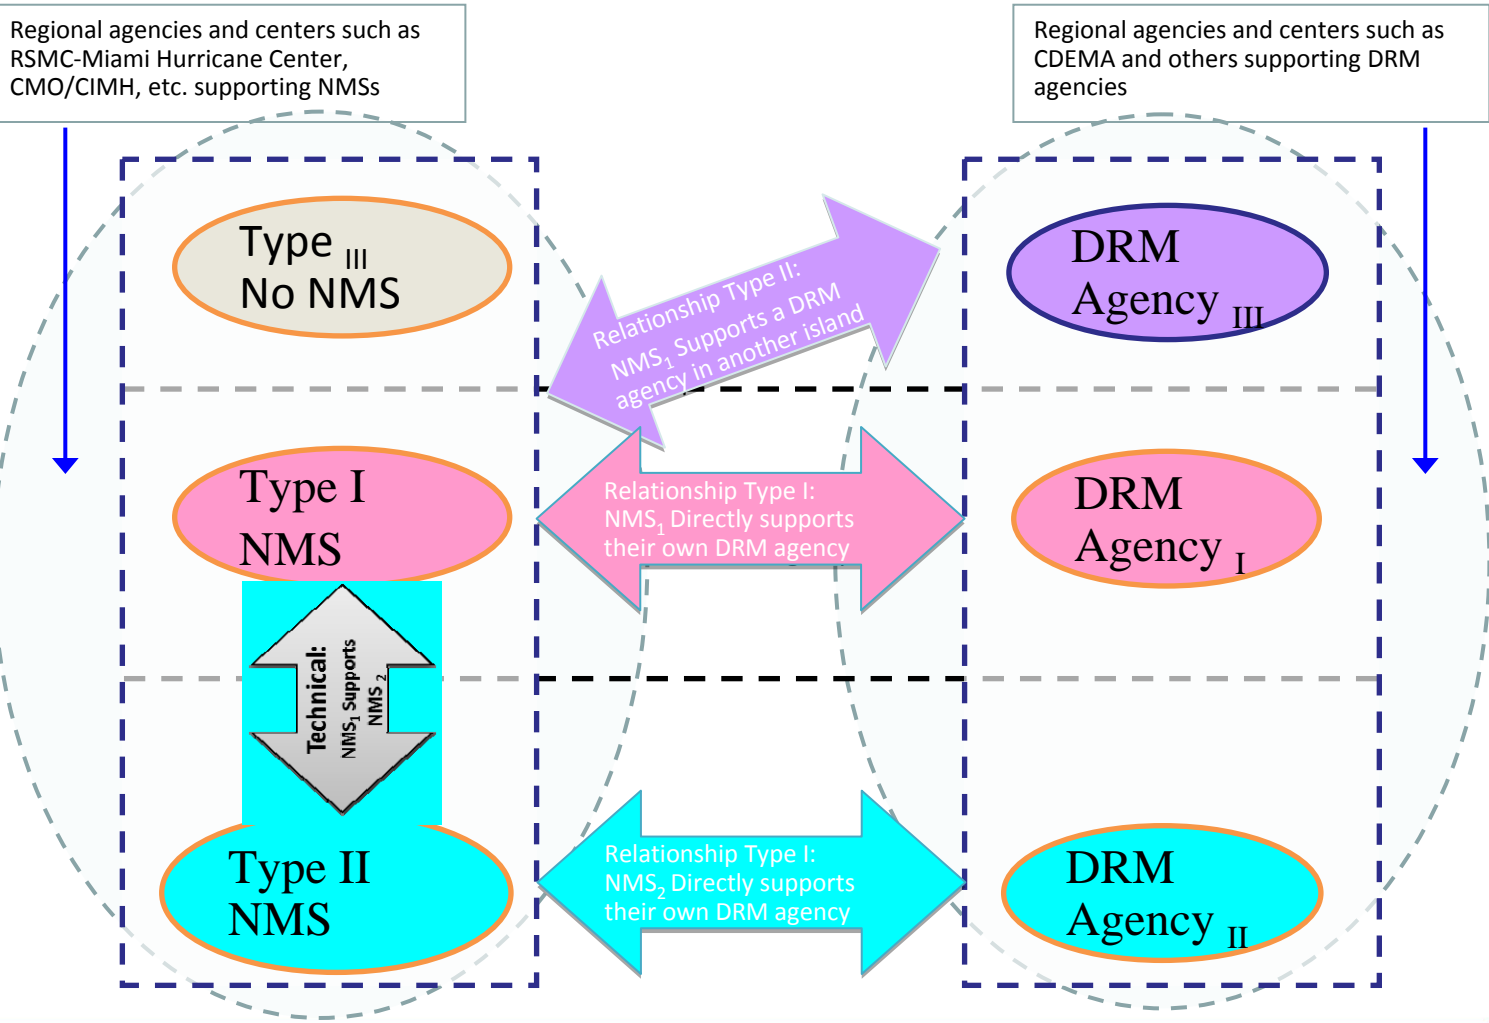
Regional agencies and centers such as RSMC-Miami Hurricane Center, CMO/CIMH, etc. supporting NMSs

Regional agencies and centers such as CDEMA and others supporting DRM agencies

Type $_{III}$
No NMS

Relationship Type II: NMS$_1$ Supports a DRM agency in another island

DRM
Agency $_{III}$

Type I
NMS

Relationship Type I: NMS$_1$ Directly supports their own DRM agency

DRM
Agency $_{I}$

Technical: NMS$_1$ Supports NMS$_2$

Type II
NMS

Relationship Type I: NMS$_2$ Directly supports their own DRM agency

DRM
Agency $_{II}$